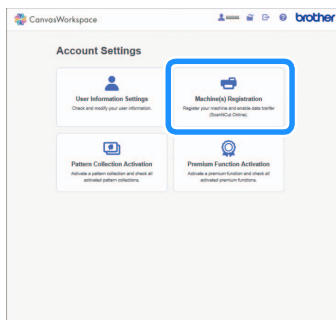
CanvasWorkspace

brother

Account Settings

User Information Settings
Check and modify your user information.

Machine(s) Registration
Register your machine and enable data transfer (ScanNCut Online).

Pattern Collection Activation
Activate a pattern collection and check all activated pattern collections.

Premium Function Activation
Activate a premium function and check all activated premium functions.